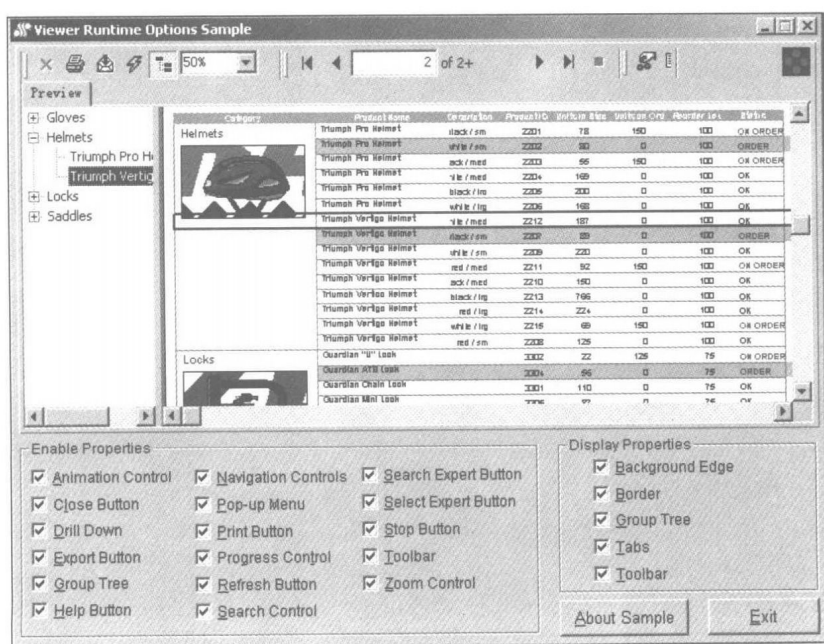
Viewer Runtime Options Sample

50%

2 of 2+

Preview

Gloves
Helmets
Triumph Pro H
Triumph Vertig
Locks
Saddles

| Category | Product Name | Description | Product ID | Units in Stock | Units on Order | Reorder Lvl | Status |
|---|---|---|---|---|---|---|---|
| Helmets | Triumph Pro Helmet | black / sm | Z201 | 78 | 150 | 100 | OK ORDER |
| | Triumph Pro Helmet | white / sm | Z202 | 90 | 0 | 100 | ORDER |
| | Triumph Pro Helmet | ack / med | Z203 | 56 | 150 | 100 | OK ORDER |
| | Triumph Pro Helmet | ite / med | Z204 | 169 | 0 | 100 | OK |
| | Triumph Pro Helmet | black / lrg | Z205 | 200 | 0 | 100 | OK |
| | Triumph Pro Helmet | white / lrg | Z206 | 168 | 0 | 100 | OK |
| | Triumph Vertigo Helmet | ite / med | Z212 | 187 | 0 | 100 | OK |
| | Triumph Vertigo Helmet | black / sm | Z207 | 89 | 0 | 100 | ORDER |
| | Triumph Vertigo Helmet | white / sm | Z209 | 220 | 0 | 100 | OK |
| | Triumph Vertigo Helmet | red / med | Z211 | 92 | 150 | 100 | OK ORDER |
| | Triumph Vertigo Helmet | ack / med | Z210 | 150 | 0 | 100 | OK |
| | Triumph Vertigo Helmet | black / lrg | Z213 | 766 | 0 | 100 | OK |
| | Triumph Vertigo Helmet | red / lrg | Z214 | 224 | 0 | 100 | OK |
| | Triumph Vertigo Helmet | white / lrg | Z215 | 69 | 150 | 100 | OK ORDER |
| | Triumph Vertigo Helmet | red / sm | Z208 | 125 | 0 | 100 | OK |
| Locks | Guardian "U" Lock | | 3002 | 22 | 125 | 75 | OK ORDER |
| | Guardian ATB Lock | | 3004 | 56 | 0 | 75 | ORDER |
| | Guardian Chain Lock | | 3001 | 110 | 0 | 75 | OK |
| | Guardian Mini Lock | | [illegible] | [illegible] | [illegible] | 75 | OK |

Enable Properties
Animation Control
Close Button
Drill Down
Export Button
Group Tree
Help Button
Navigation Controls
Pop-up Menu
Print Button
Progress Control
Refresh Button
Search Control
Search Expert Button
Select Expert Button
Stop Button
Toolbar
Zoom Control

Display Properties
Background Edge
Border
Group Tree
Tabs
Toolbar

About Sample
Exit